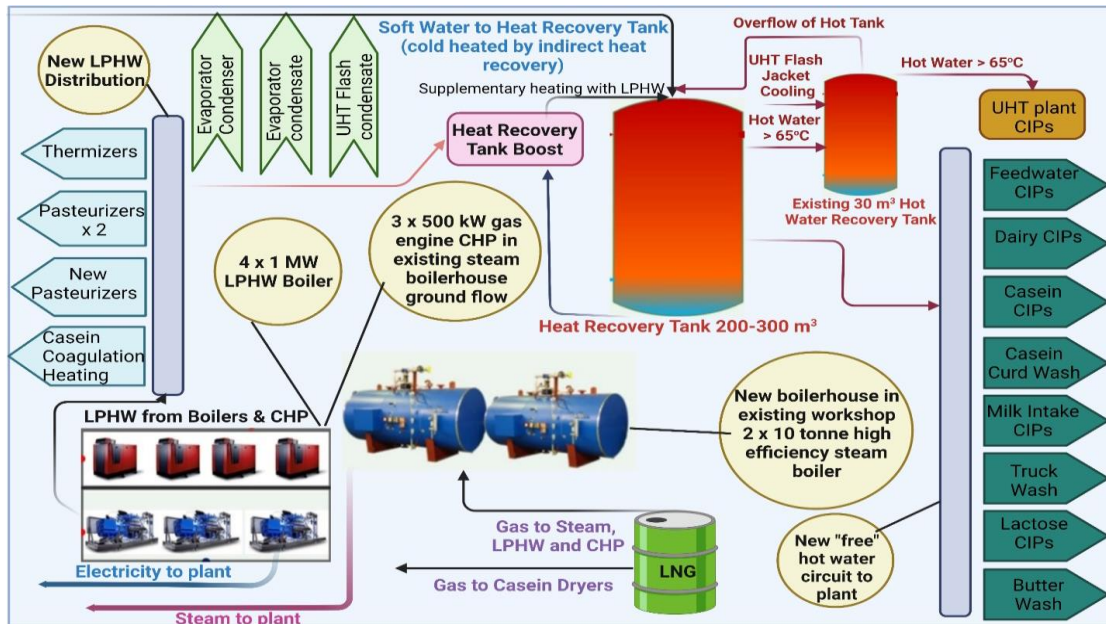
New LPHW Distribution

Evaporator Condenser

Evaporator condensate

UHT Flash condensate

Soft Water to Heat Recovery Tank (cold heated by indirect heat recovery)

Overflow of Hot Tank

Supplementary heating with LPHW

UHT Flash Jacket Cooling

Hot Water > 65ºC

Hot Water > 65ºC

UHT plant CIPs

Heat Recovery Tank Boost

Existing 30 m³ Hot Water Recovery Tank

Thermizers

Pasteurizers x 2

New Pasteurizers

Casein Coagulation Heating

4 x 1 MW LPHW Boiler

3 x 500 kW gas engine CHP in existing steam boilerhouse ground flow

Heat Recovery Tank 200-300 m³

Feedwater CIPs

Dairy CIPs

Casein CIPs

Casein Curd Wash

Milk Intake CIPs

Truck Wash

Lactose CIPs

Butter Wash

LPHW from Boilers & CHP

New boilerhouse in existing workshop 2 x 10 tonne high efficiency steam boiler

Gas to Steam, LPHW and CHP

LNG

New "free" hot water circuit to plant

Electricity to plant

Gas to Casein Dryers

Steam to plant